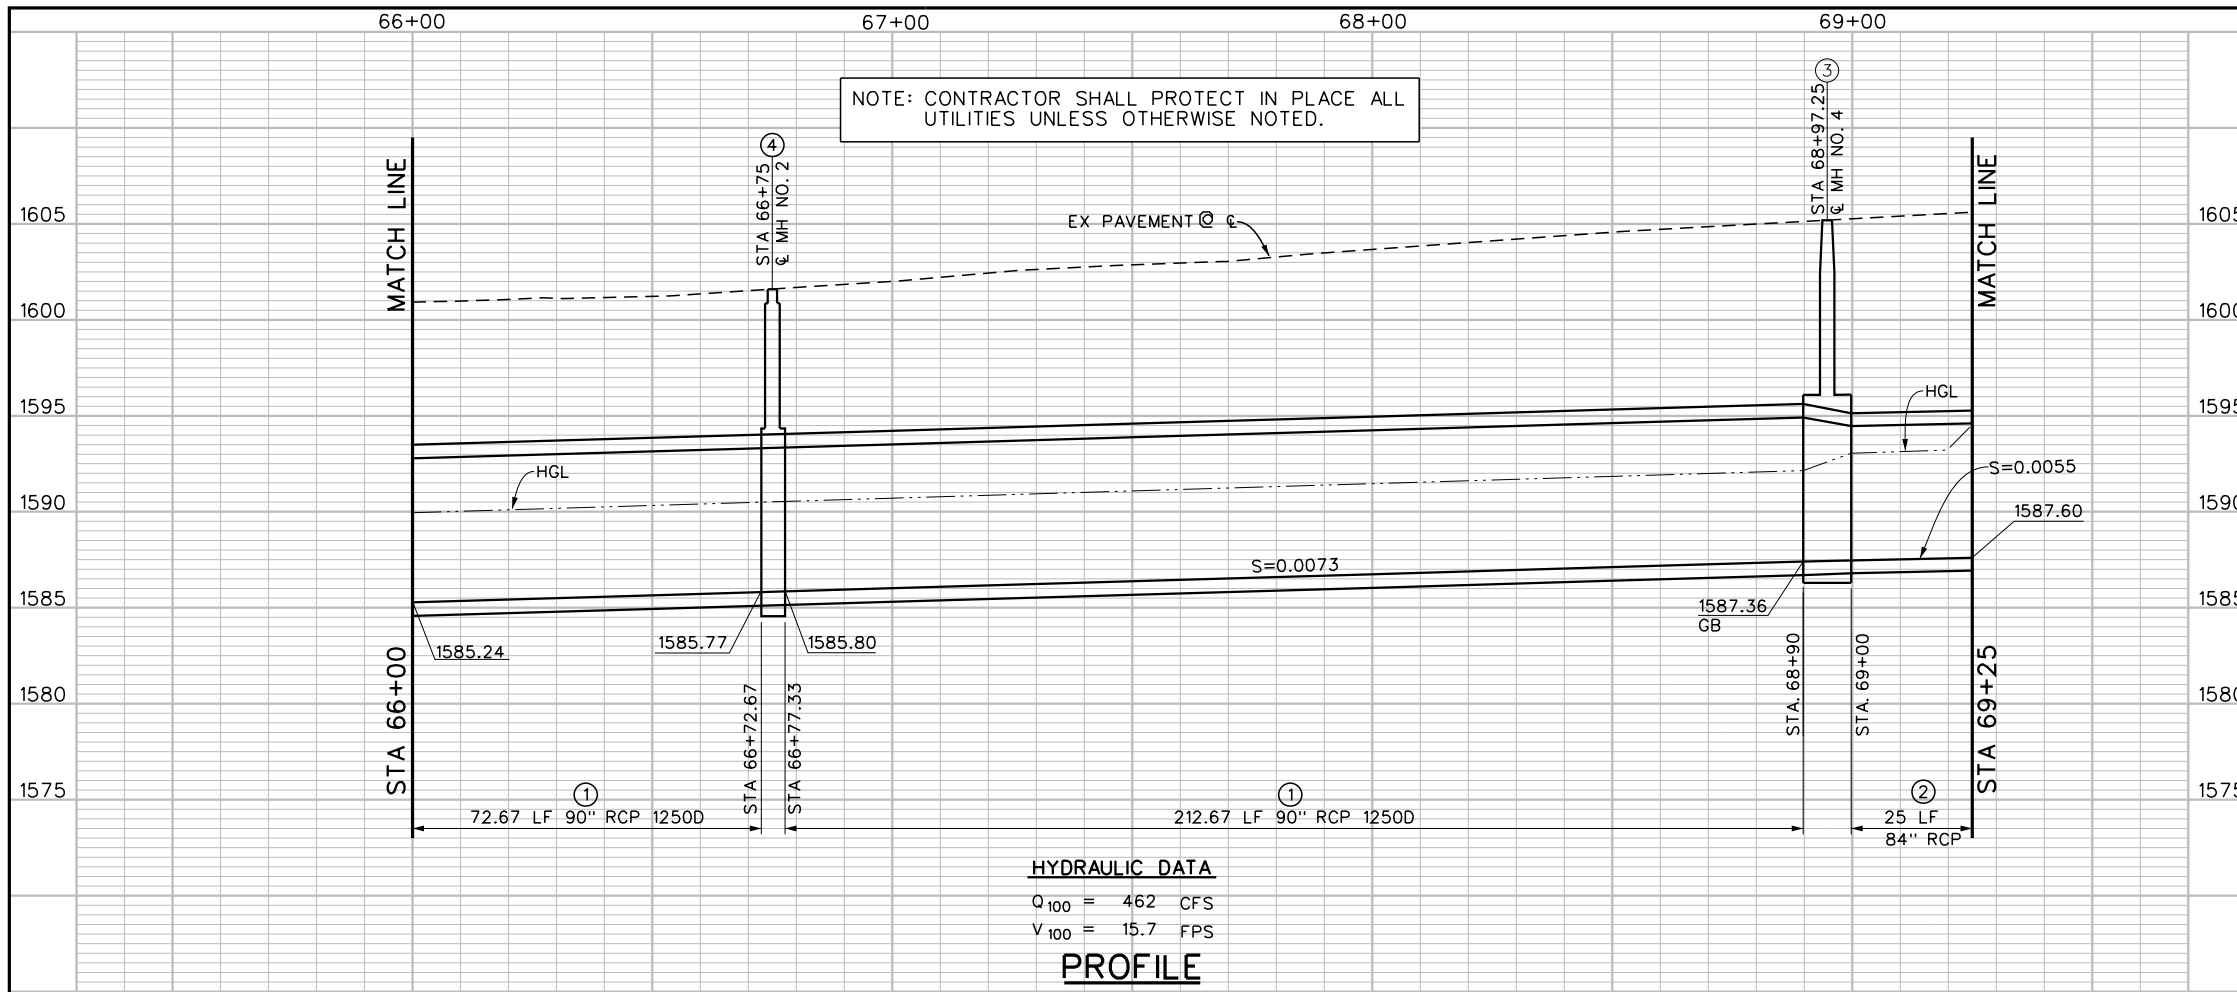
66+00
67+00
68+00
69+00

NOTE: CONTRACTOR SHALL PROTECT IN PLACE ALL UTILITIES UNLESS OTHERWISE NOTED.

1605
1600
1595
1590
1585
1580
1575

1605
1600
1595
1590
1585
1580
1575

MATCH LINE
STA 66+00

④
STA 66+75
℄ MH NO. 2

③
STA 68+97.25
℄ MH NO. 4

MATCH LINE
STA 69+25

EX PAVEMENT @ ℄

HGL
HGL

S=0.0055
1587.60
S=0.0073

1585.24
1585.77
1585.80
1587.36
GB

STA 66+72.67
STA 66+77.33
STA. 68+90
STA. 69+00

①
72.67 LF 90" RCP 1250D
①
212.67 LF 90" RCP 1250D
②
25 LF
84" RCP

HYDRAULIC DATA
$Q_{100}$ = 462 CFS
$V_{100}$ = 15.7 FPS

PROFILE